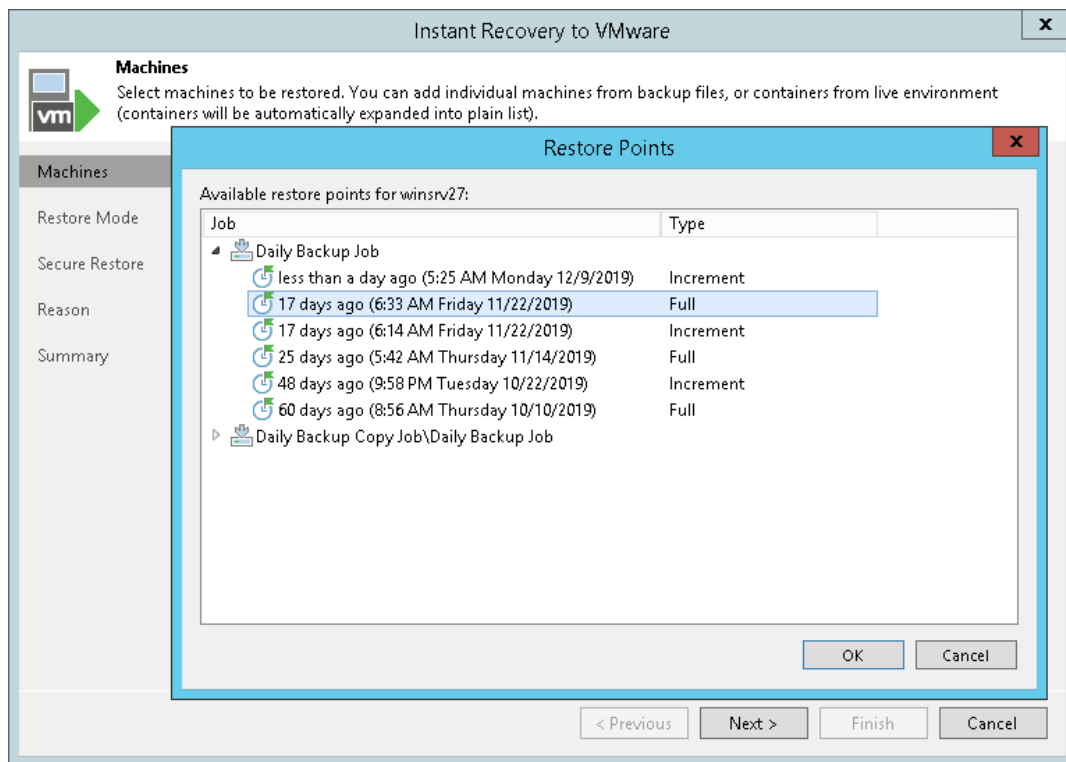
Instant Recovery to VMware

x

vm

Machines

Select machines to be restored. You can add individual machines from backup files, or containers from live environment (containers will be automatically expanded into plain list).

Machines

Restore Mode

Secure Restore

Reason

Summary

Restore Points

x

Available restore points for winsrv27:

| Job | Type |
|---|---|
| Daily Backup Job | |
| less than a day ago (5:25 AM Monday 12/9/2019) | Increment |
| 17 days ago (6:33 AM Friday 11/22/2019) | Full |
| 17 days ago (6:14 AM Friday 11/22/2019) | Increment |
| 25 days ago (5:42 AM Thursday 11/14/2019) | Full |
| 48 days ago (9:58 PM Tuesday 10/22/2019) | Increment |
| 60 days ago (8:56 AM Thursday 10/10/2019) | Full |
| Daily Backup Copy Job\Daily Backup Job | |

OK

Cancel

< Previous

Next >

Finish

Cancel